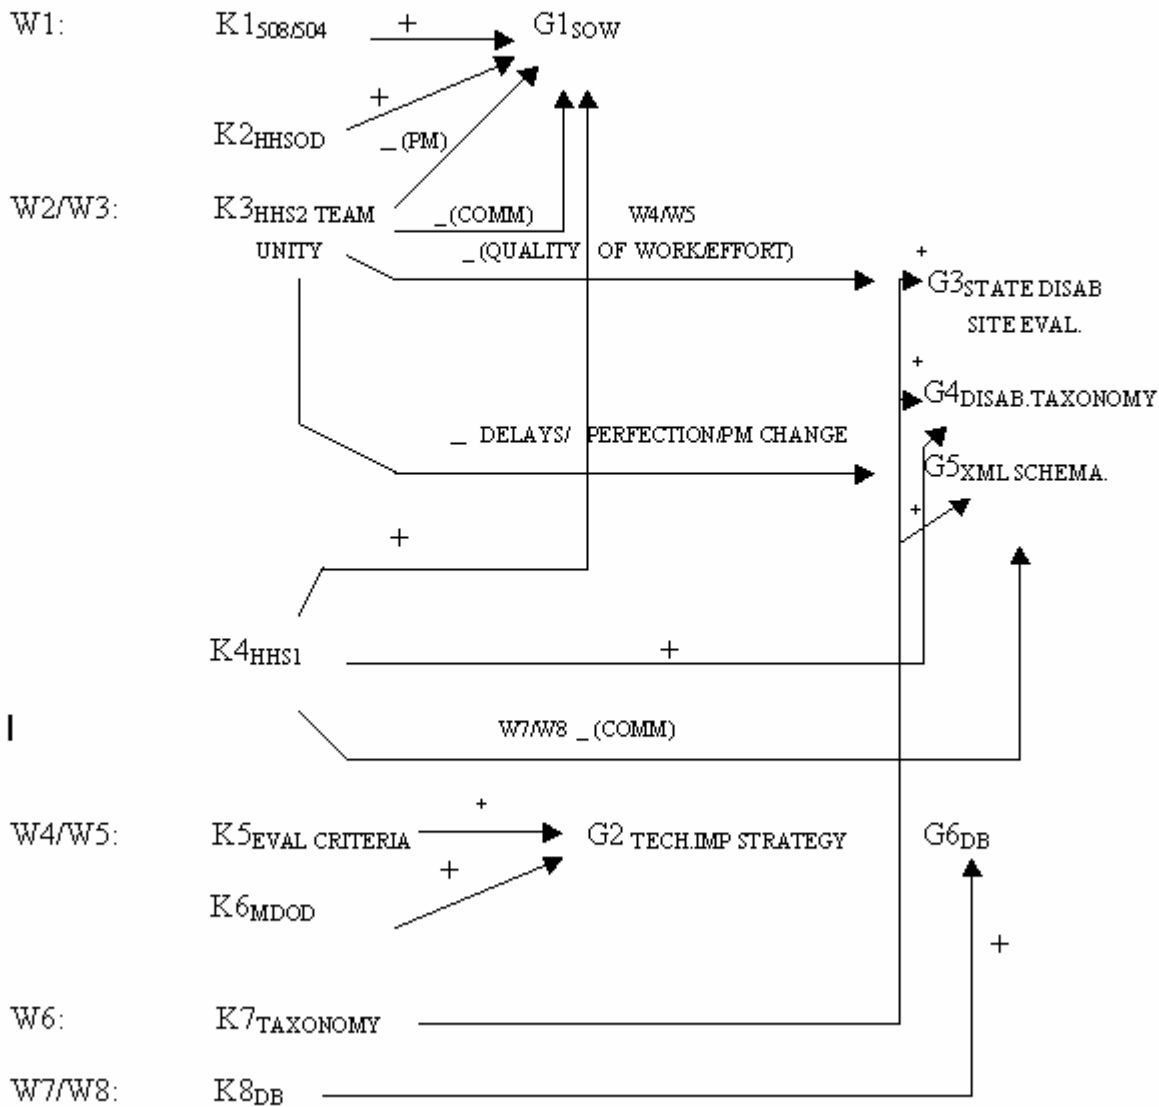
W1: $K1_{508/504}$ + $G1_{SOW}$

+

$K2_{HHSOD}$ _ (PM)

W2/W3: $K3_{HHS2\ TEAM}$ _(COMM) W4/W5

UNITY _(QUALITY OF WORK/EFFORT)

+

$G3_{STATE\ DISAB}$ SITE EVAL.

+

$G4_{DISAB.TAXONOMY}$

_ DELAYS/ PERFECTION/PM CHANGE

$G5_{XML\ SCHEMA.}$

+

+

$K4_{HHS1}$ +

W7/W8 _ (COMM)

W4/W5: $K5_{EVAL\ CRITERIA}$ + $G2_{TECH.IMP\ STRATEGY}$ $G6_{DB}$

+

$K6_{MDOD}$

+

W6: $K7_{TAXONOMY}$

W7/W8: $K8_{DB}$